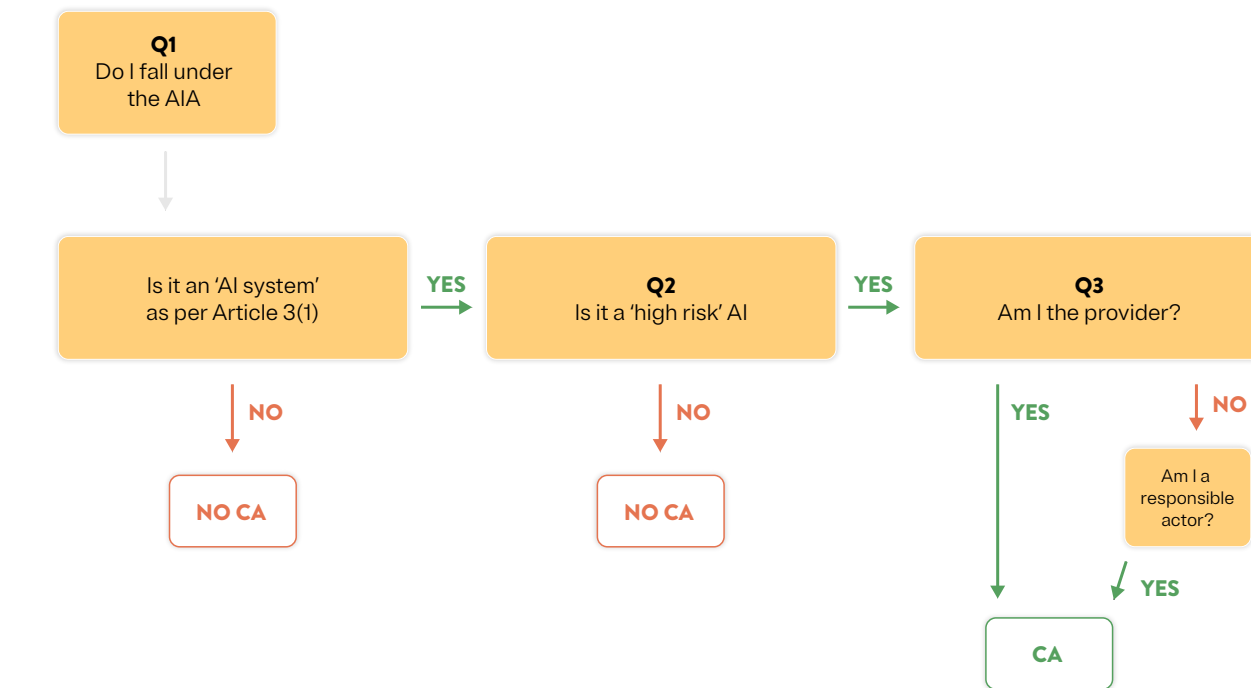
**Q1**
Do I fall under the AIA

Is it an 'AI system' as per Article 3(1)

YES

**Q2**
Is it a 'high risk' AI

YES

**Q3**
Am I the provider?

NO

NO CA

NO

NO CA

YES

NO

Am I a responsible actor?

YES

CA